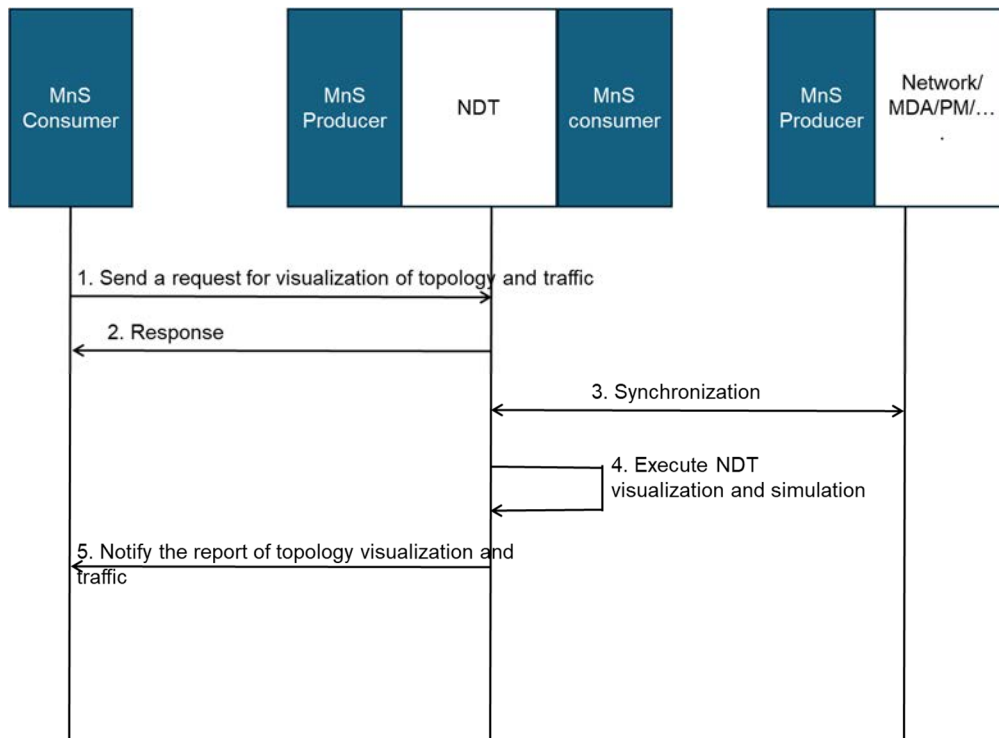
MnS Consumer

MnS Producer

NDT

MnS consumer

MnS Producer

Network/ MDA/PM/… .

1. Send a request for visualization of topology and traffic

2. Response

3. Synchronization

4. Execute NDT visualization and simulation

5. Notify the report of topology visualization and traffic